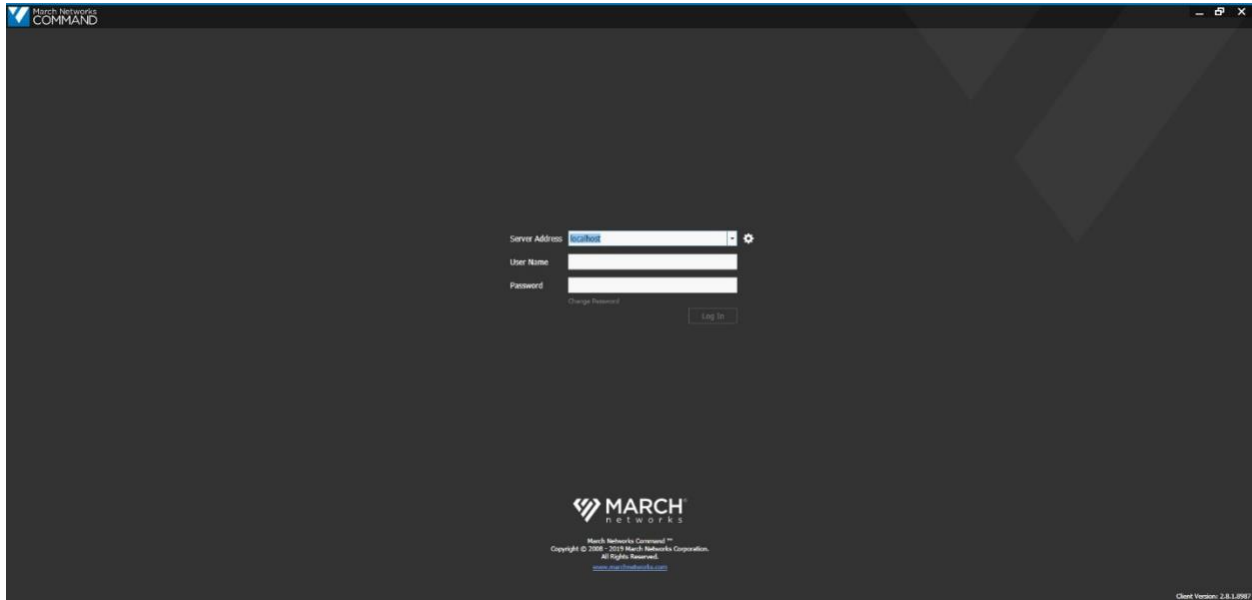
March Networks
COMMAND

Server Address localhost
User Name
Password
Change Password
Log In

MARCH networks

March Networks Command ™
Copyright © 2008 - 2019 March Networks Corporation.
All Rights Reserved.
www.marchnetworks.com

Client Version: 2.8.1.8987